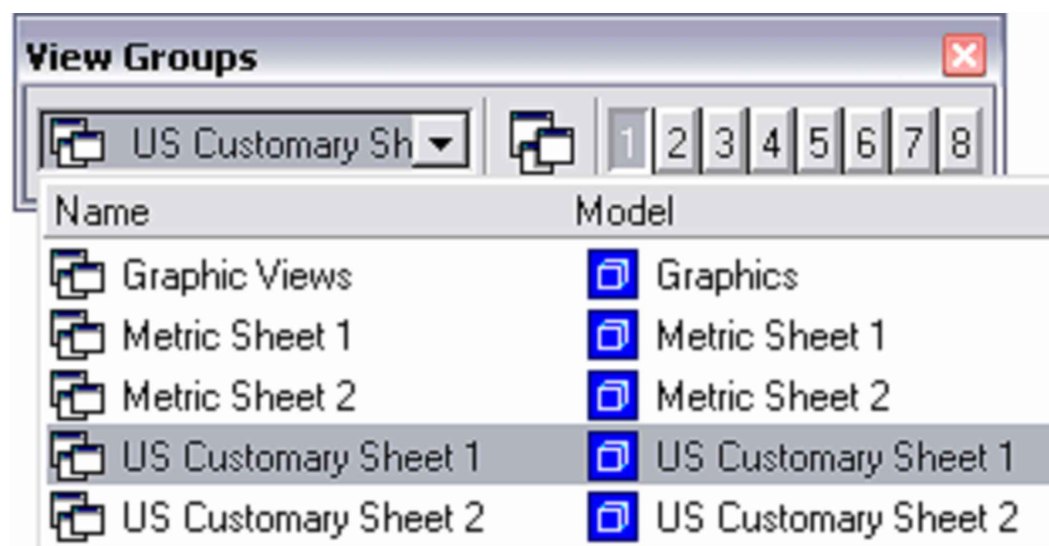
View Groups

US Customary Sh

1 2 3 4 5 6 7 8

| Name | Model |
|---|---|
| Graphic Views | Graphics |
| Metric Sheet 1 | Metric Sheet 1 |
| Metric Sheet 2 | Metric Sheet 2 |
| US Customary Sheet 1 | US Customary Sheet 1 |
| US Customary Sheet 2 | US Customary Sheet 2 |